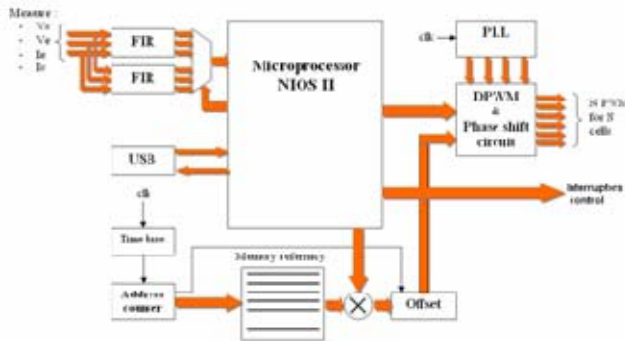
Measure :
- Vs
- Ve
- Ie
- Is

FIR

FIR

Microprocessor NIOS II

clk

PLL

DPWM & Phase shift circuit

2N PWMs for N cells

USB

Interruptors control

clk

Time base

Memory reference

Address counter

Offset